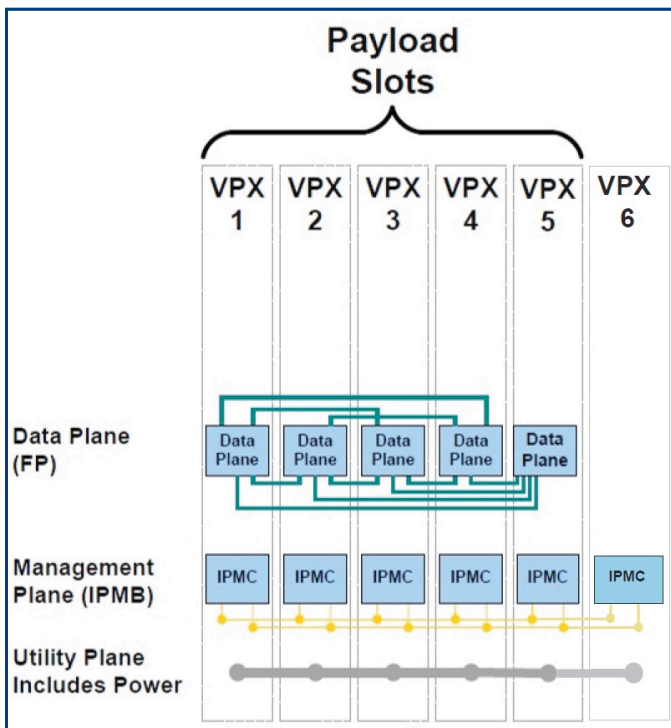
Payload Slots

VPX 1

VPX 2

VPX 3

VPX 4

VPX 5

VPX 6

Data Plane (FP)

Data Plane

Data Plane

Data Plane

Data Plane

Data Plane

Management Plane (IPMB)

IPMC

IPMC

IPMC

IPMC

IPMC

IPMC

Utility Plane Includes Power